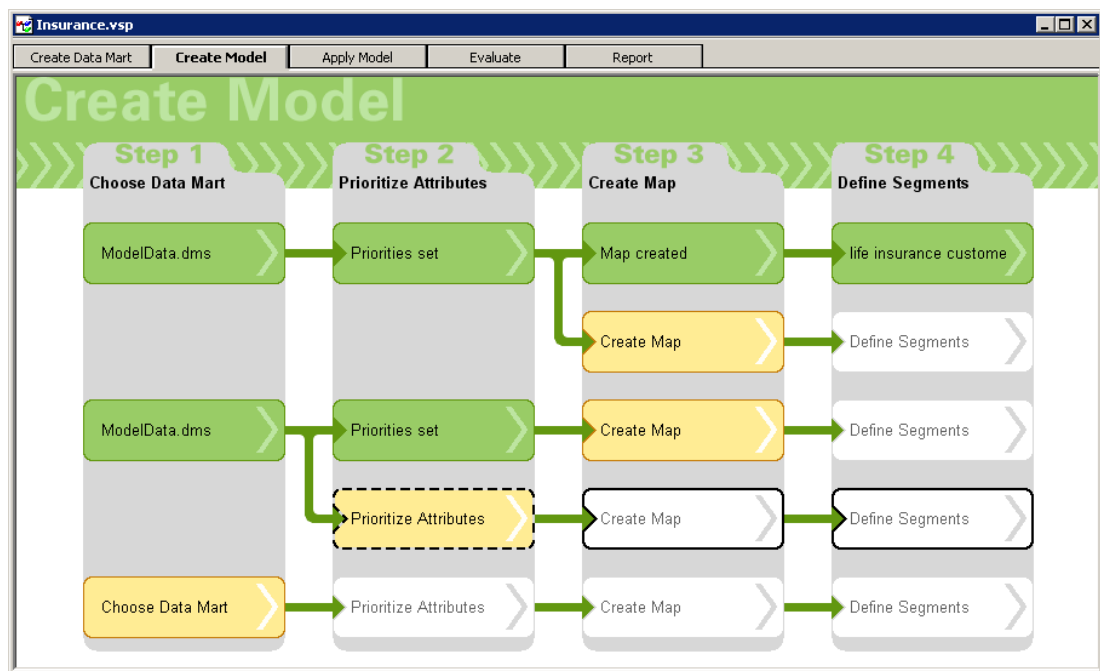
Insurance.vsp

Create Data Mart | Create Model | Apply Model | Evaluate | Report

Create Model

Step 1
Choose Data Mart

Step 2
Prioritize Attributes

Step 3
Create Map

Step 4
Define Segments

ModelData.dms
Priorities set
Map created
life insurance custome

Create Map
Define Segments

ModelData.dms
Priorities set
Create Map
Define Segments

Prioritize Attributes
Create Map
Define Segments

Choose Data Mart
Prioritize Attributes
Create Map
Define Segments